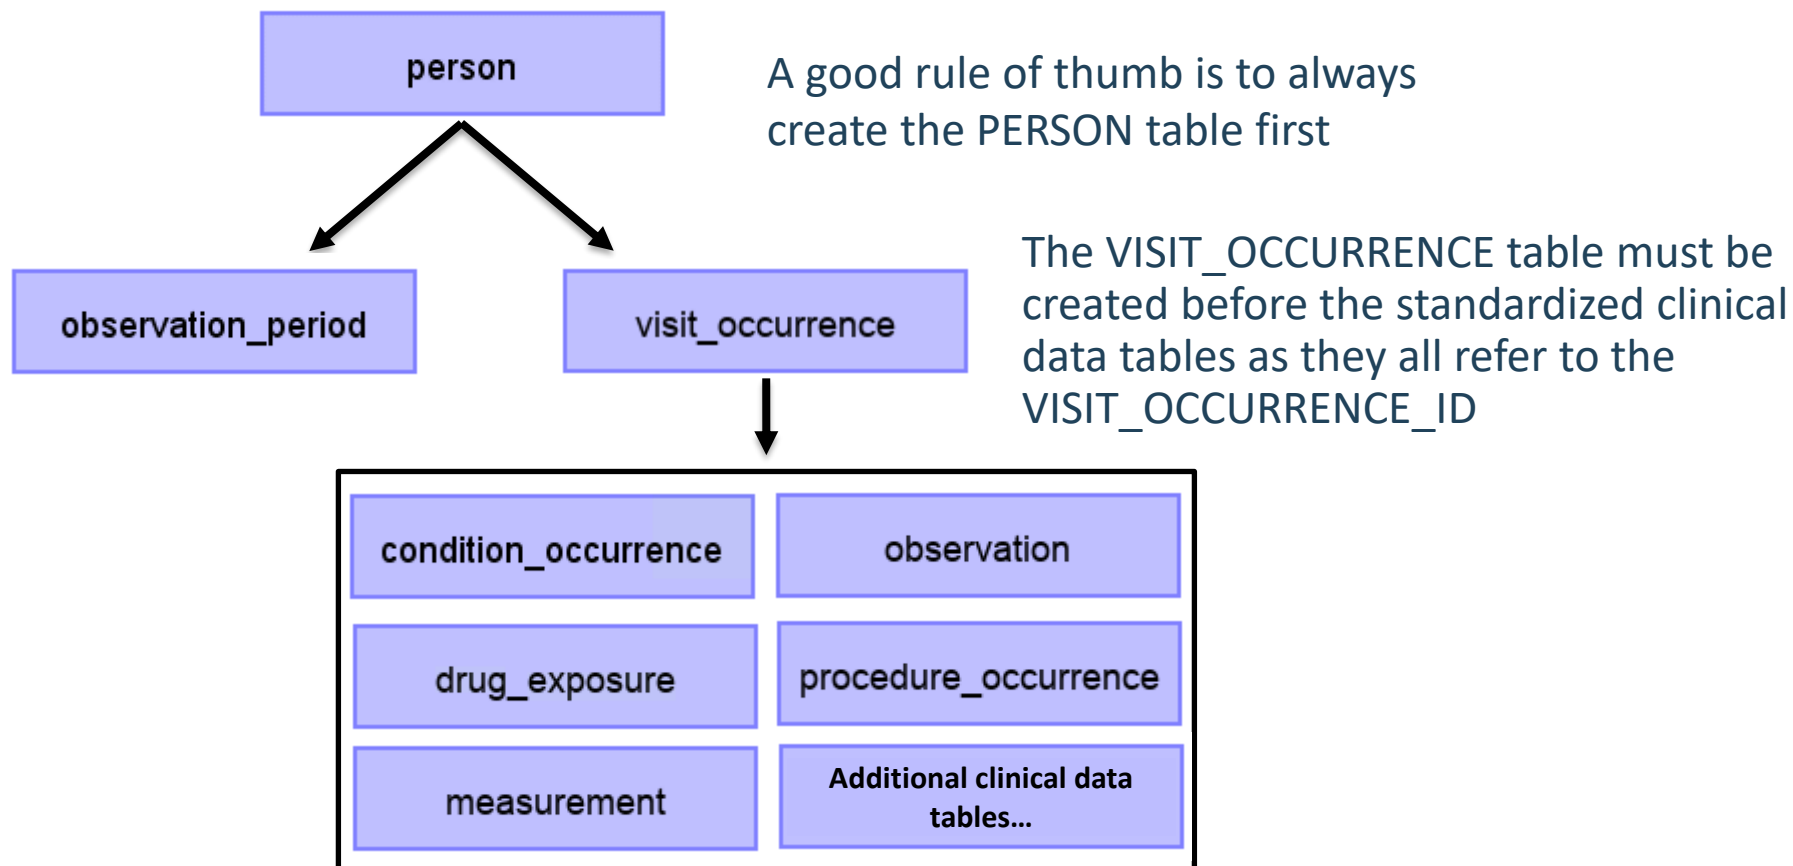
person

A good rule of thumb is to always create the PERSON table first

observation_period

visit_occurrence

The VISIT_OCCURRENCE table must be created before the standardized clinical data tables as they all refer to the VISIT_OCCURRENCE_ID

condition_occurrence

observation

drug_exposure

procedure_occurrence

measurement

Additional clinical data tables...